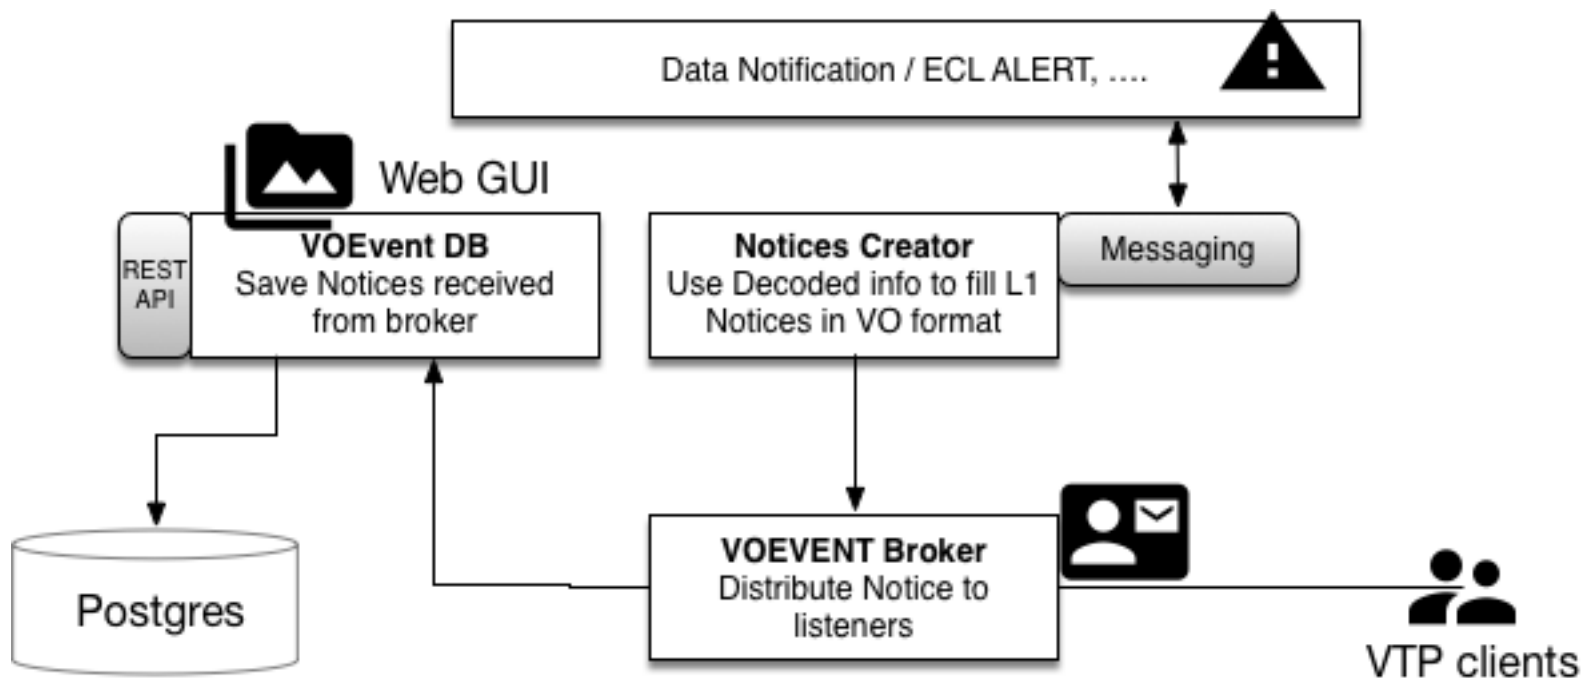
Data Notification / ECL ALERT, ....

Web GUI

REST API

**VOEvent DB**
Save Notices received from broker

**Notices Creator**
Use Decoded info to fill L1 Notices in VO format

Messaging

Postgres

**VOEVENT Broker**
Distribute Notice to listeners

VTP clients